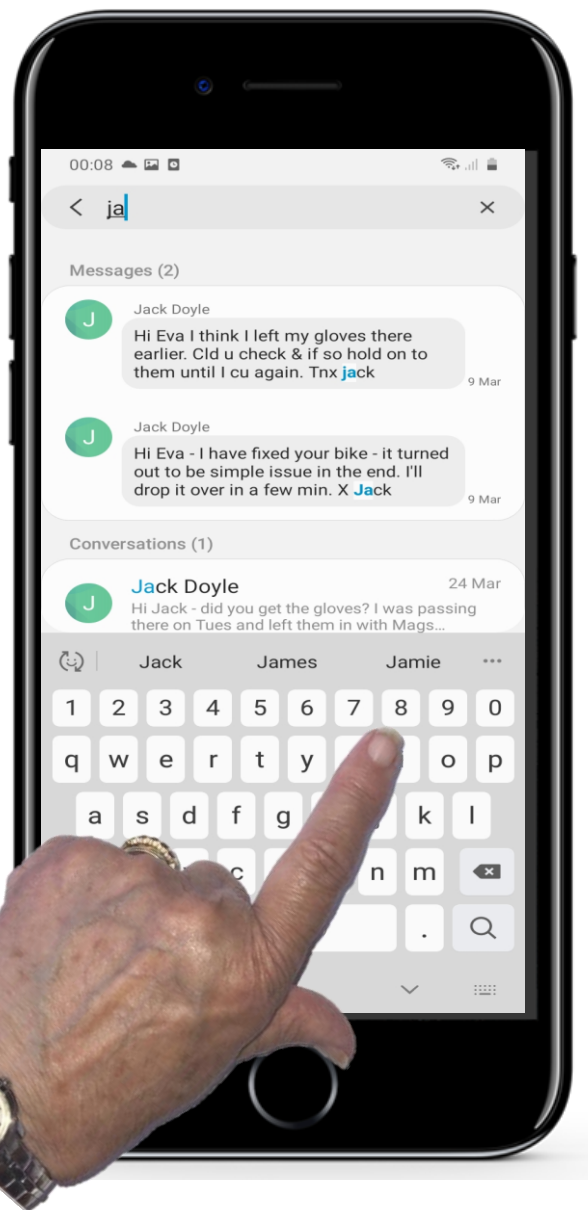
00:08

ja

Messages (2)

J
Jack Doyle
Hi Eva I think I left my gloves there earlier. Cld u check & if so hold on to them until I cu again. Tnx jack
9 Mar

J
Jack Doyle
Hi Eva - I have fixed your bike - it turned out to be simple issue in the end. I'll drop it over in a few min. X Jack
9 Mar

Conversations (1)

J
Jack Doyle
24 Mar
Hi Jack - did you get the gloves? I was passing there on Tues and left them in with Mags...

Jack James Jamie

1 2 3 4 5 6 7 8 9 0
q w e r t y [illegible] o p
a s d f g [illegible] k l
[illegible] c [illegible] n m
.